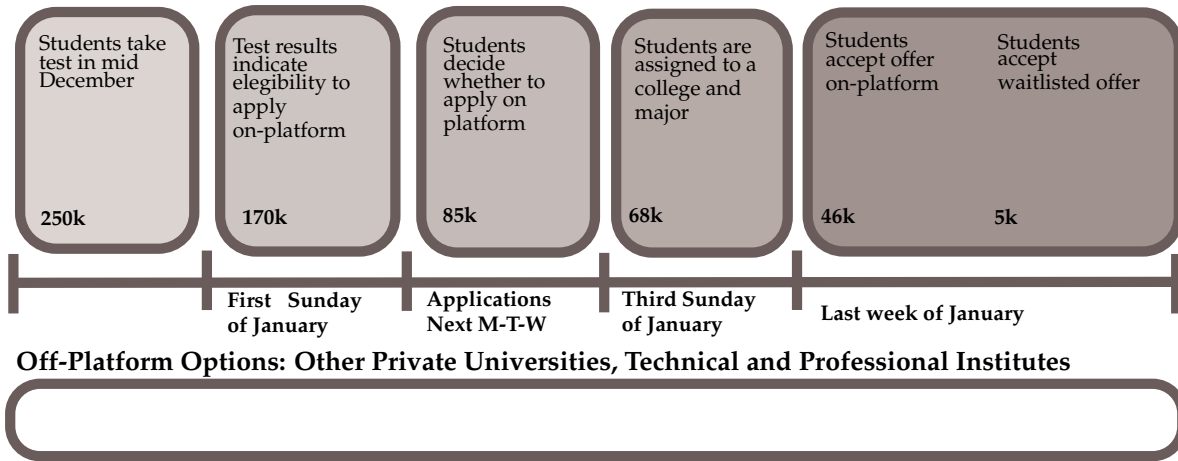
Students take test in mid December

250k

Test results indicate elegibility to apply on-platform

170k

Students decide whether to apply on platform

85k

Students are assigned to a college and major

68k

Students accept offer on-platform

46k

Students accept waitlisted offer

5k

First Sunday of January

Applications Next M-T-W

Third Sunday of January

Last week of January

Off-Platform Options: Other Private Universities, Technical and Professional Institutes